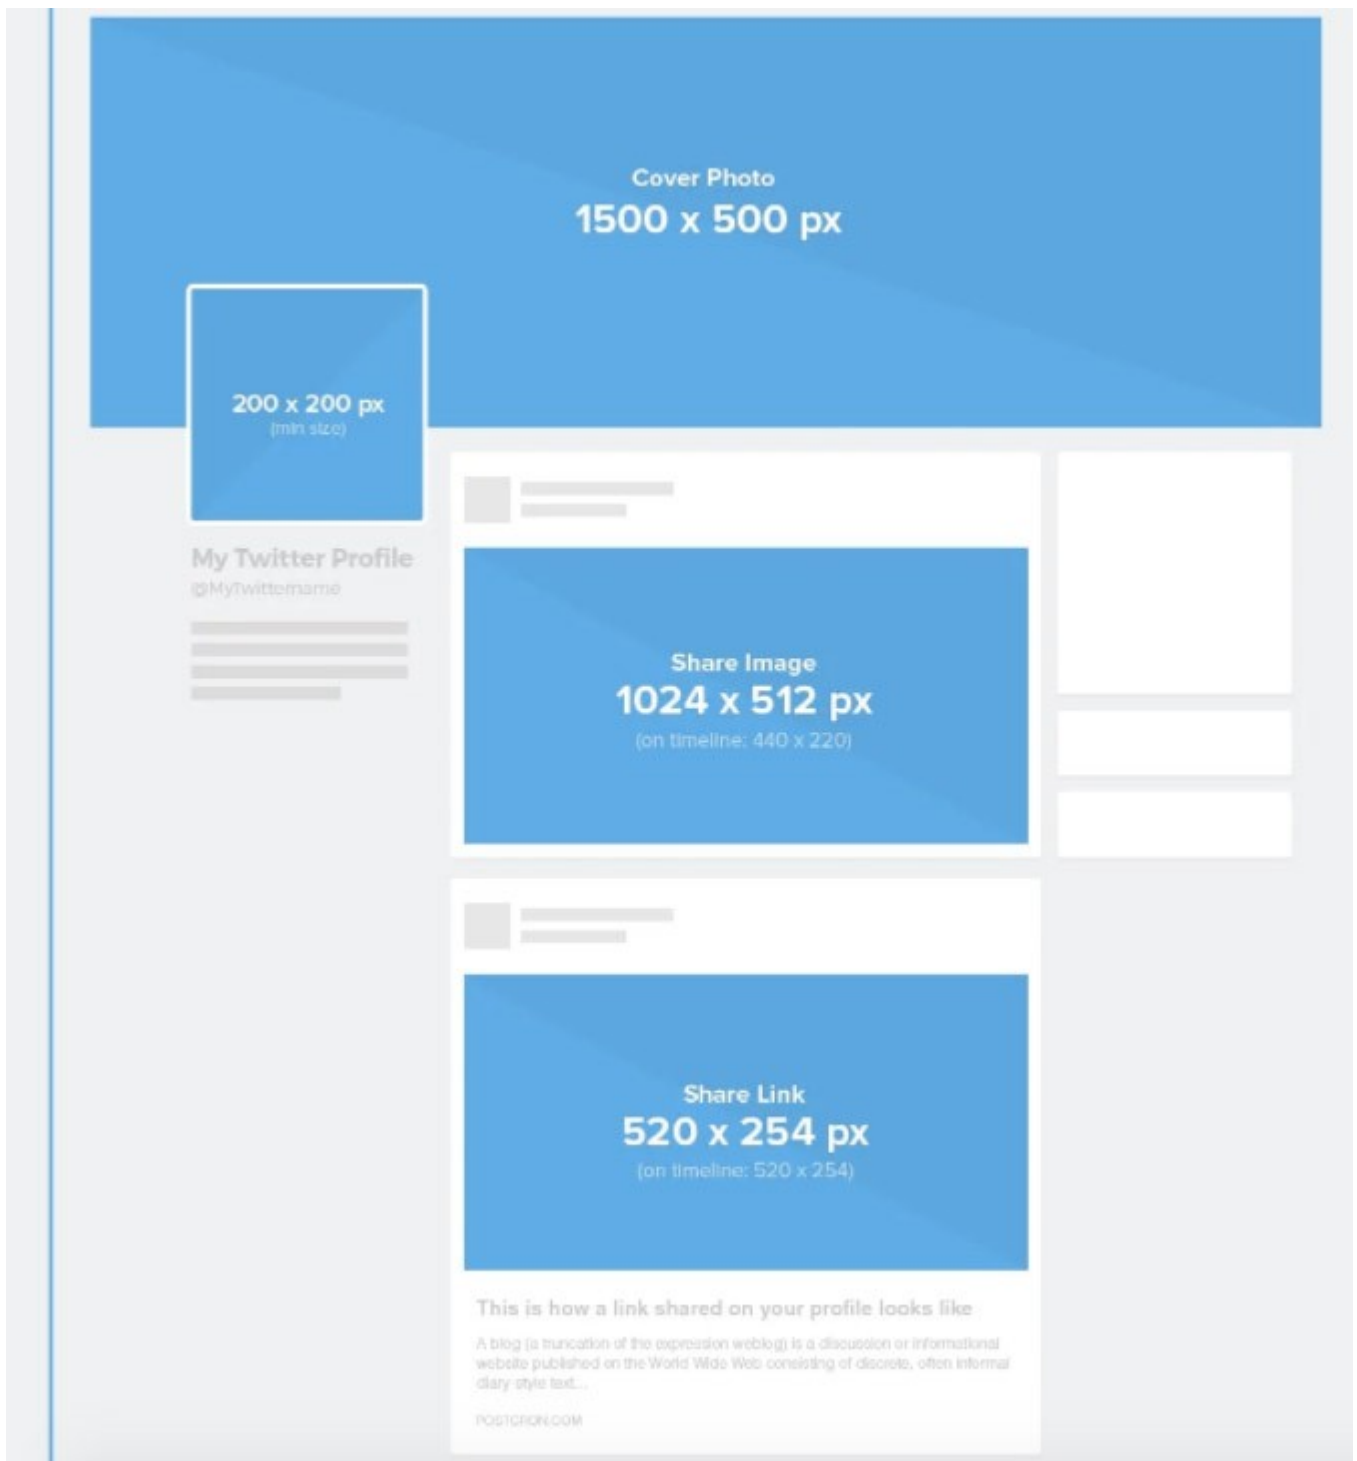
Cover Photo
1500 x 500 px

200 x 200 px
(min size)

My Twitter Profile
@MyTwittername

Share Image
1024 x 512 px
(on timeline: 440 x 220)

Share Link
520 x 254 px
(on timeline: 520 x 254)

This is how a link shared on your profile looks like

A blog (a truncation of the expression weblog) is a discussion or informational website published on the World Wide Web consisting of discrete, often informal diary style text...

POSTCRON.COM